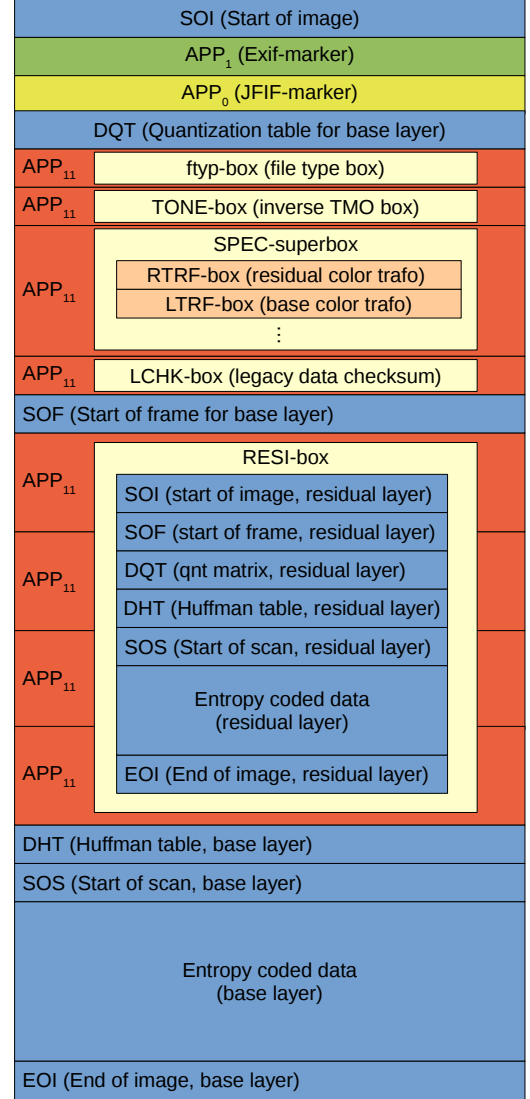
SOI (Start of image)

$APP_1$ (Exif-marker)

$APP_0$ (JFIF-marker)

DQT (Quantization table for base layer)

$APP_{11}$ ftyp-box (file type box)

$APP_{11}$ TONE-box (inverse TMO box)

$APP_{11}$

SPEC-superbox

RTRF-box (residual color trafo)

LTRF-box (base color trafo)

⋮

$APP_{11}$ LCHK-box (legacy data checksum)

SOF (Start of frame for base layer)

$APP_{11}$

$APP_{11}$

$APP_{11}$

$APP_{11}$

RESI-box

SOI (start of image, residual layer)

SOF (start of frame, residual layer)

DQT (qnt matrix, residual layer)

DHT (Huffman table, residual layer)

SOS (Start of scan, residual layer)

Entropy coded data (residual layer)

EOI (End of image, residual layer)

DHT (Huffman table, base layer)

SOS (Start of scan, base layer)

Entropy coded data (base layer)

EOI (End of image, base layer)